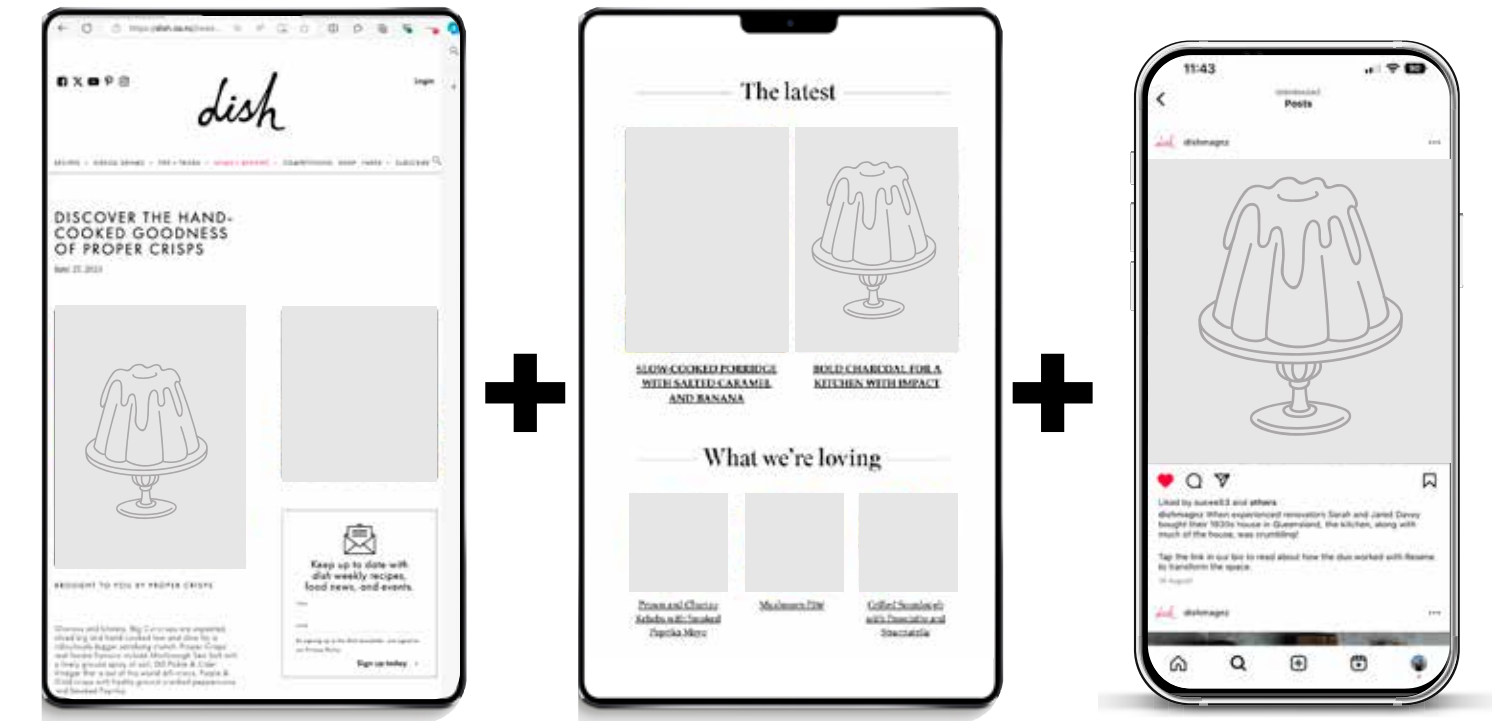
https://dish.co.nz/

dish

Login

DISCOVER THE HAND-COOKED GOODNESS OF PROPER CRISPS

June 27, 2023

BROUGHT TO YOU BY PROPER CRISPS

Keep up to date with dish weekly recipes, food news, and events

Sign up today

The latest

SLOW-COOKED PORRIDGE WITH SALTED CARAMEL AND BANANA

BOLD CHARCOAL FOR A KITCHEN WITH IMPACT

What we're loving

Prawn and Chorizo Kebabs with Smoked Paprika Mayo

Mushroom Pâté

Grilled Scallops with Prosciutto and Stracciatella

11:43

Posts

dishmagnz

Liked by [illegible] and others

dishmagnz When experienced renovators Sarah and Jared Davey bought their 1930s house in Queensland, the kitchen, along with much of the house, was crumbling!

Tap the link in our bio to read about how the duo worked with Resene to transform the space.

dishmagnz